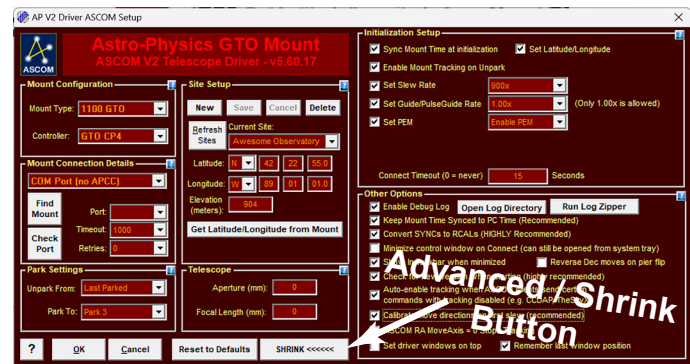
AP V2 Driver ASCOM Setup

ASCOM

Astro-Physics GTO Mount
ASCOM V2 Telescope Driver - v5.60.17

Mount Configuration

Mount Type: 1100 GTO

Controller: GTO CP4

Mount Connection Details

COM Port (no APCC)

Find Mount

Check Port

Port:

Timeout: 1000

Retries: 0

Park Settings

Unpark From: Last Parked

Park To: Park 3

Site Setup

New Save Cancel Delete

Refresh Sites

Current Site:

Awesome Observatory

Latitude: N 42 22 55.0

Longitude: W 89 01 01.0

Elevation (meters): 904

Get Latitude/Longitude from Mount

Telescope

Aperture (mm): 0

Focal Length (mm): 0

Initialization Setup

Sync Mount Time at initialization

Set Latitude/Longitude

Enable Mount Tracking on Unpark

Set Slew Rate 900x

Set Guide/PulseGuide Rate 1.00x (Only 1.00x is allowed)

Set PEM Enable PEM

Connect Timeout (0 = never) 15 Seconds

Other Options

Enable Debug Log

Open Log Directory

Run Log Zipper

Keep Mount Time Synced to PC Time (Recommended)

Convert SYNCs to RCALs (HIGHLY Recommended)

Minimize control window on Connect (can still be opened from system tray)

S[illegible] bar when minimized

Reverse Dec moves on pier flip

Check fo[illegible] (highly recommended)

Auto-enable tracking when A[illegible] commands with tracking disabled (e.g. CCDAP/TheSky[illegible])

Calibrate move directions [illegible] (recommended)

ASCOM RA MoveAxis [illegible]

Set driver windows on top

Remember last window position

Advanced / Shrink Button

?

OK

Cancel

Reset to Defaults

SHRINK <<<<<<